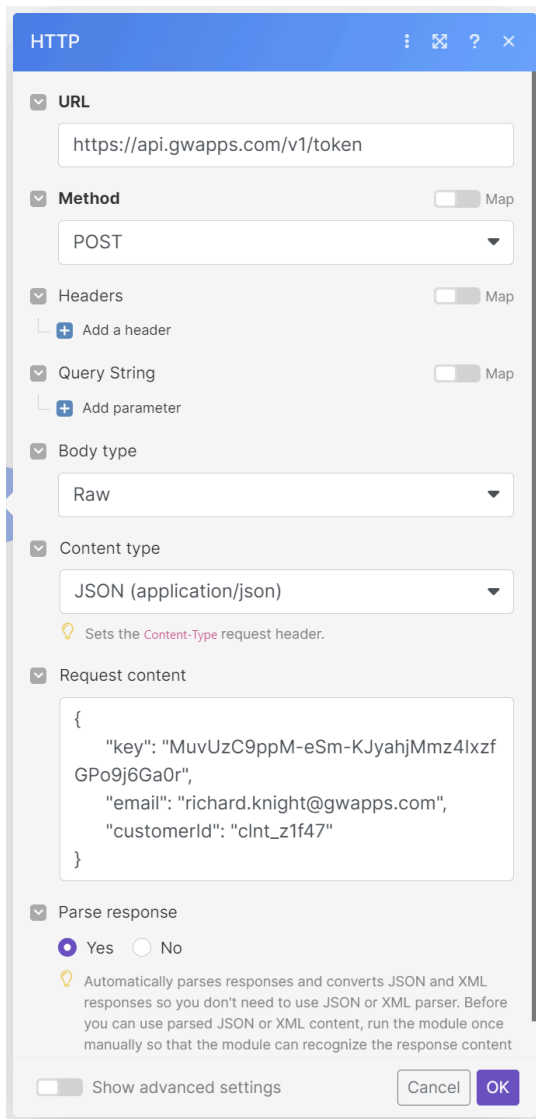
HTTP

URL

https://api.gwapps.com/v1/token

Method

Map

POST

Headers

Map

Add a header

Query String

Map

Add parameter

Body type

Raw

Content type

JSON (application/json)

Sets the Content-Type request header.

Request content

{
"key": "MuvUzC9ppM-eSm-KJyahjMmz4lxzfGPo9j6Ga0r",
"email": "richard.knight@gwapps.com",
"customerId": "clnt_z1f47"
}

Parse response

Yes No

Automatically parses responses and converts JSON and XML responses so you don't need to use JSON or XML parser. Before you can use parsed JSON or XML content, run the module once manually so that the module can recognize the response content

Show advanced settings

Cancel OK